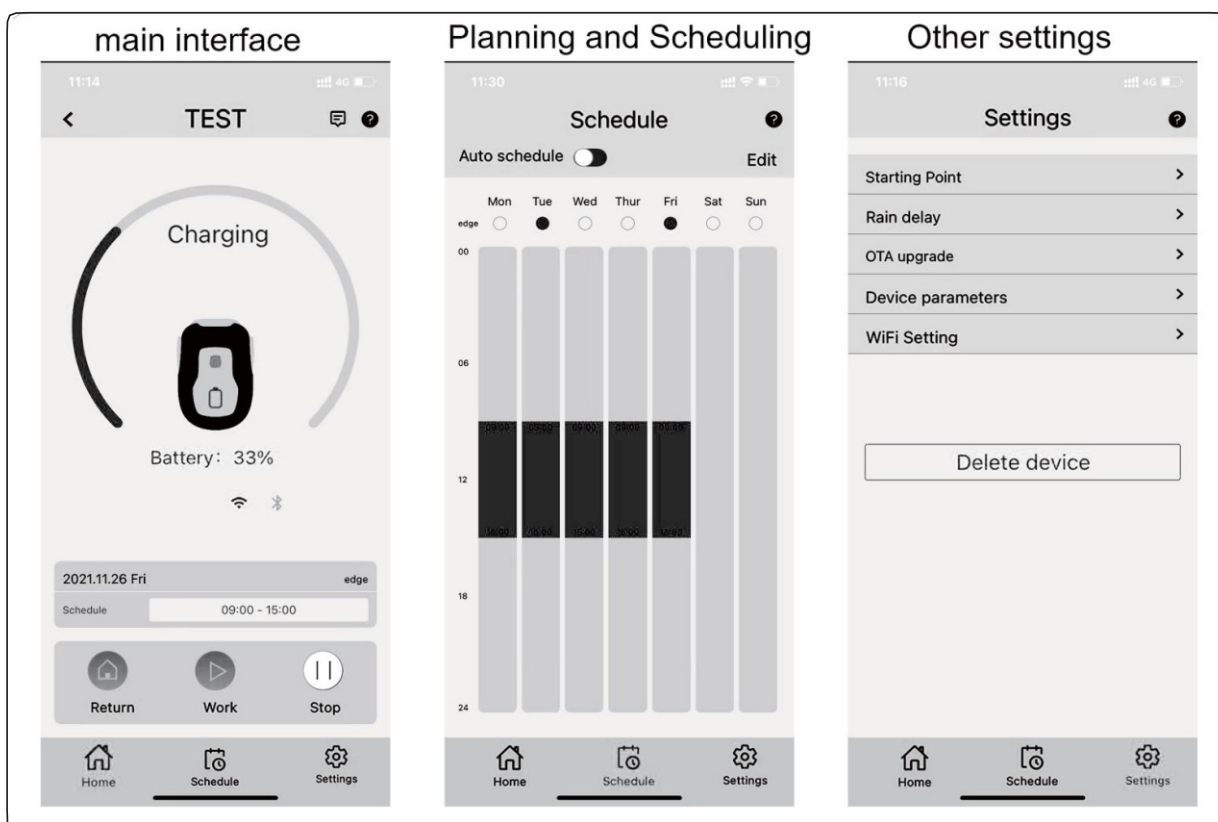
main interface

11:14

TEST

Charging

Battery: 33%

2021.11.26 Fri

edge

Schedule

09:00 - 15:00

Return

Work

Stop

Home

Schedule

Settings

Planning and Scheduling

11:30

Schedule

Auto schedule

Edit

| | Mon | Tue | Wed | Thur | Fri | Sat | Sun |
|---|---|---|---|---|---|---|---|
| edge | | | | | | | |

00

06

09:00 09:00 09:00 09:00 09:00

12

15:00 15:00 15:00 15:00 15:00

18

24

Home

Schedule

Settings

Other settings

11:16

Settings

Starting Point

Rain delay

OTA upgrade

Device parameters

WiFi Setting

Delete device

Home

Schedule

Settings